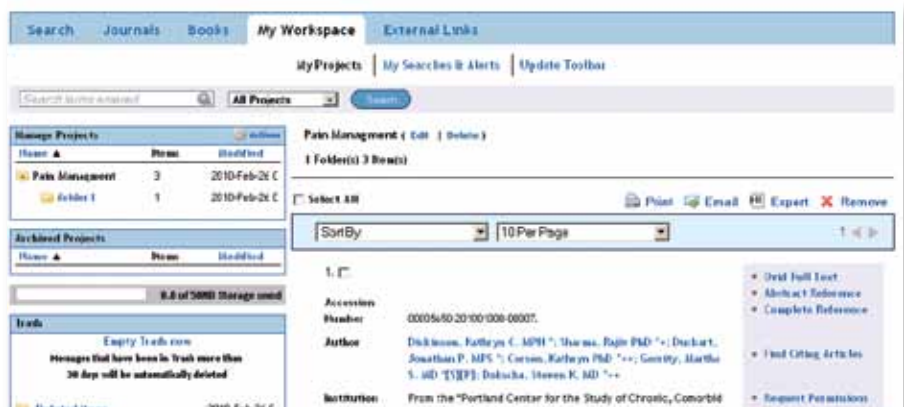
Search Journals Books My Workspace External Links

My Projects | My Searches & Alerts | Update Toolbar

Search terms entered | All Projects | Search

Manage Projects | Actions

| Name ▲ | Items | Modified |
|---|---|---|
| Pain Management | 3 | 2010-Feb-26 C |
| Folder 1 | 1 | 2010-Feb-26 C |

Archived Projects

| Name ▲ | Items | Modified |
|---|---|---|

0.0 of 50MB Storage used

Trash

Empty Trash now

Messages that have been in Trash more than 30 days will be automatically deleted

Pain Management ( Edit | Delete )

1 Folder(s) 3 Item(s)

Select All

Print Email Export Remove

SortBy | 10 Per Page

1 ◀ ▶

1.

Accession Number: 00005650-201001000-00007.

Author: Dickinson, Kathryn C. MPH *; Sharma, Rajiv PhD *+; Duckart, Jonathan P. MPS *; Corson, Kathryn PhD *++; Gerrity, Martha S. MD *[S][P]; Dobscha, Steven K. MD *++

Institution: From the *Portland Center for the Study of Chronic, Comorbid

• Ovid Full Text
• Abstract Reference
• Complete Reference

• Find Citing Articles

• Request Permissions